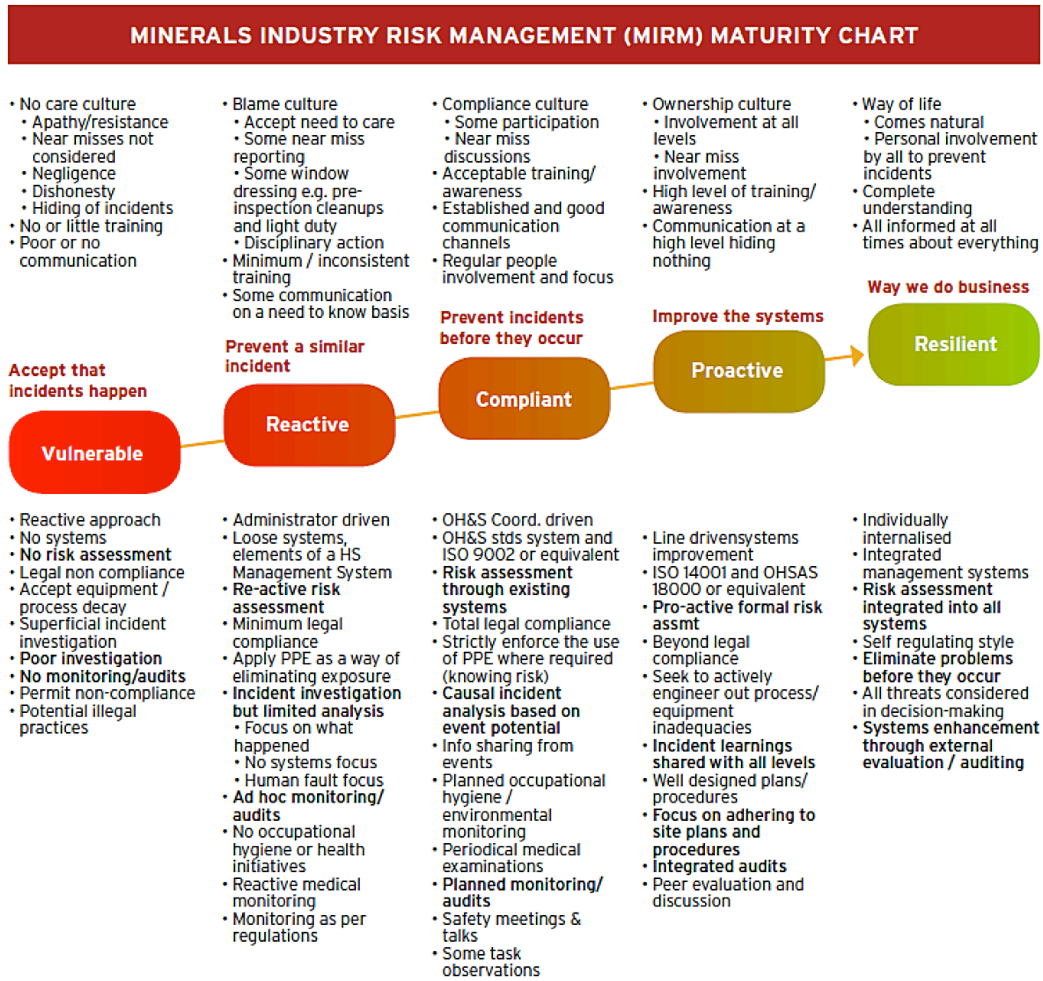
MINERALS INDUSTRY RISK MANAGEMENT (MIRM) MATURITY CHART

• No care culture
• Apathy/resistance
• Near misses not considered
• Negligence
• Dishonesty
• Hiding of incidents
• No or little training
• Poor or no communication

• Blame culture
• Accept need to care
• Some near miss reporting
• Some window dressing e.g. pre-inspection cleanups and light duty
• Disciplinary action
• Minimum / inconsistent training
• Some communication on a need to know basis

• Compliance culture
• Some participation
• Near miss discussions
• Acceptable training/ awareness
• Established and good communication channels
• Regular people involvement and focus

• Ownership culture
• Involvement at all levels
• Near miss involvement
• High level of training/ awareness
• Communication at a high level hiding nothing

• Way of life
• Comes natural
• Personal involvement by all to prevent incidents
• Complete understanding
• All informed at all times about everything

Accept that incidents happen
Vulnerable

Prevent a similar incident
Reactive

Prevent incidents before they occur
Compliant

Improve the systems
Proactive

Way we do business
Resilient

• Reactive approach
• No systems
• No risk assessment
• Legal non compliance
• Accept equipment / process decay
• Superficial incident investigation
• Poor investigation
• No monitoring/audits
• Permit non-compliance
• Potential illegal practices

• Administrator driven
• Loose systems, elements of a HS Management System
• Re-active risk assessment
• Minimum legal compliance
• Apply PPE as a way of eliminating exposure
• Incident investigation but limited analysis
• Focus on what happened
• No systems focus
• Human fault focus
• Ad hoc monitoring/ audits
• No occupational hygiene or health initiatives
• Reactive medical monitoring
• Monitoring as per regulations

• OH&S Coord. driven
• OH&S stds system and ISO 9002 or equivalent
• Risk assessment through existing systems
• Total legal compliance
• Strictly enforce the use of PPE where required (knowing risk)
• Causal incident analysis based on event potential
• Info sharing from events
• Planned occupational hygiene / environmental monitoring
• Periodical medical examinations
• Planned monitoring/ audits
• Safety meetings & talks
• Some task observations

• Line drivensystems improvement
• ISO 14001 and OHSAS 18000 or equivalent
• Pro-active formal risk assmt
• Beyond legal compliance
• Seek to actively engineer out process/ equipment inadequacies
• Incident learnings shared with all levels
• Well designed plans/ procedures
• Focus on adhering to site plans and procedures
• Integrated audits
• Peer evaluation and discussion

• Individually internalised
• Integrated management systems
• Risk assessment integrated into all systems
• Self regulating style
• Eliminate problems before they occur
• All threats considered in decision-making
• Systems enhancement through external evaluation / auditing